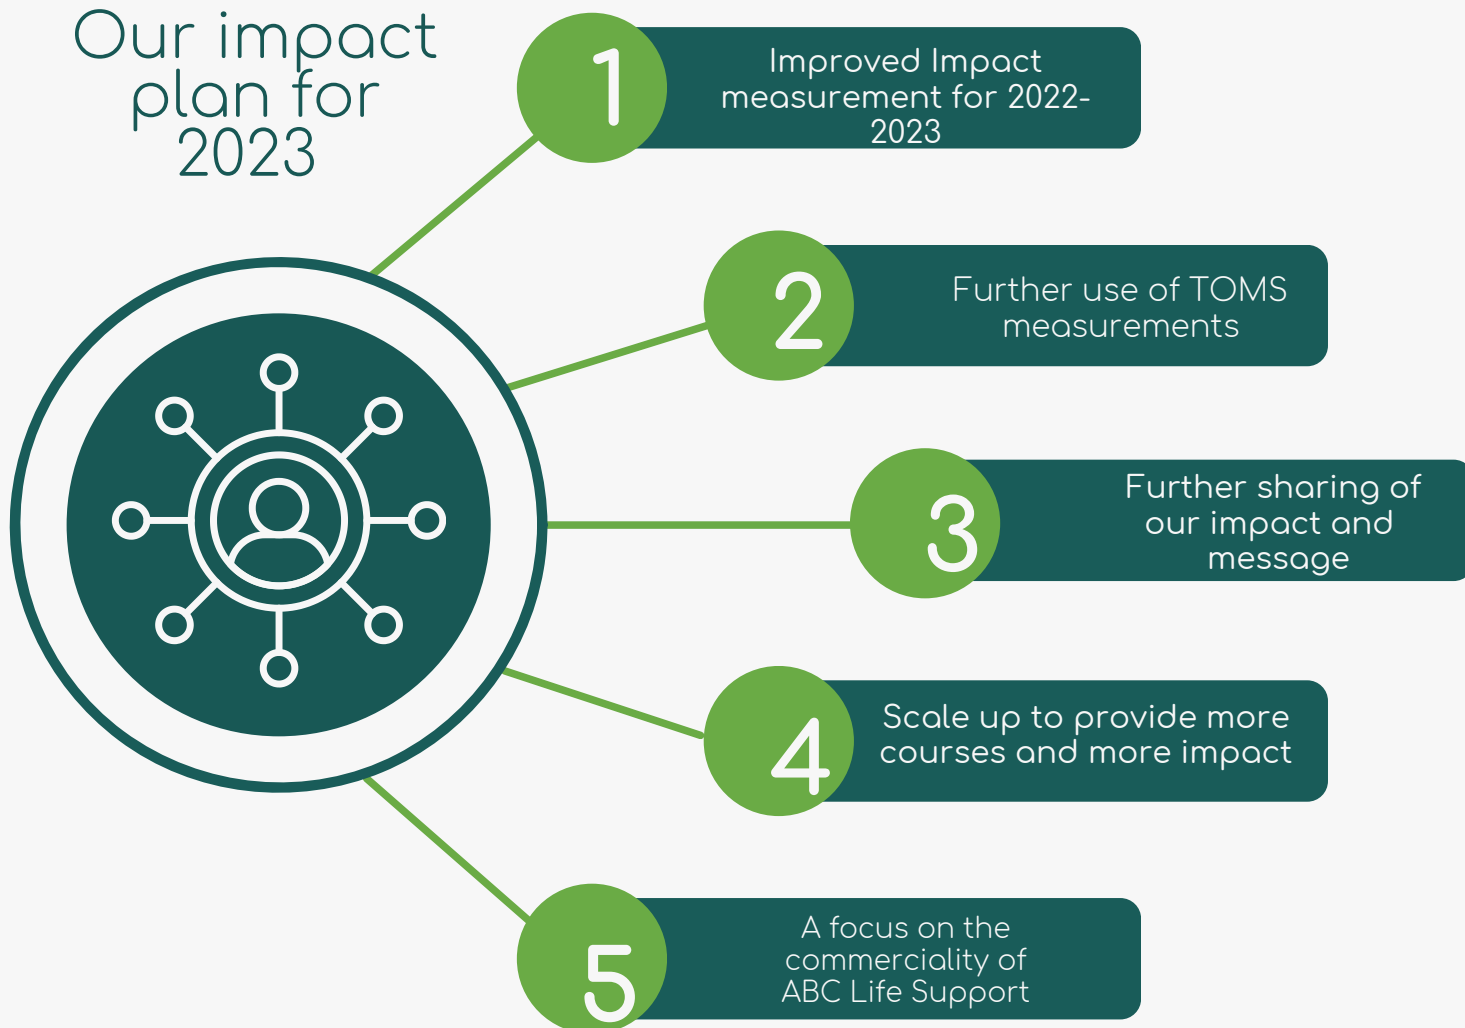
Our impact plan for 2023

1

Improved Impact measurement for 2022-2023

2

Further use of TOMS measurements

3

Further sharing of our impact and message

4

Scale up to provide more courses and more impact

5

A focus on the commerciality of ABC Life Support